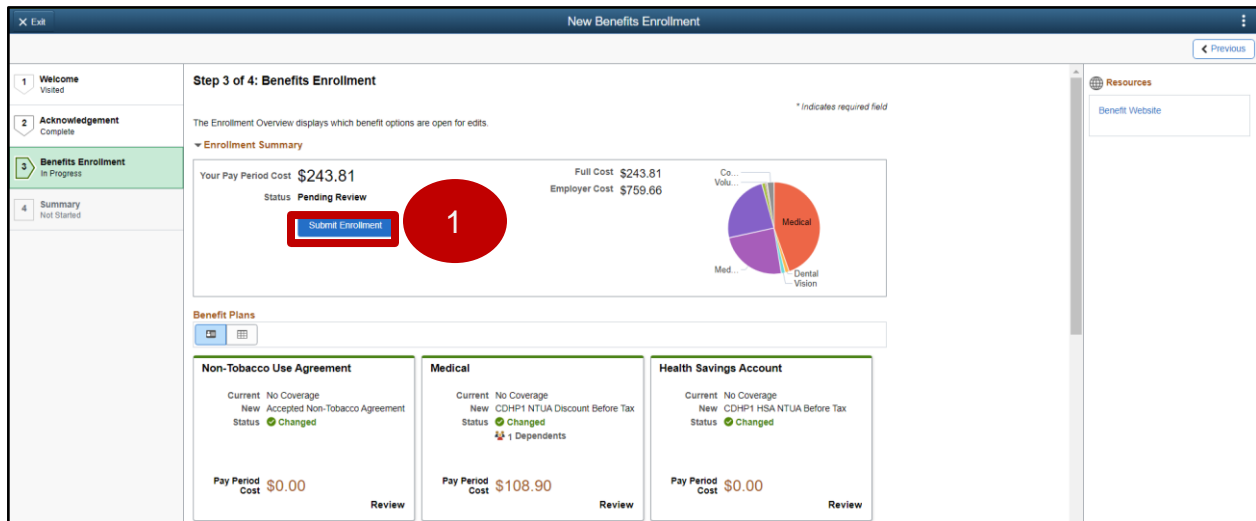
Exit

New Benefits Enrollment

Previous

1 Welcome
Visited

2 Acknowledgement
Complete

3 Benefits Enrollment
In Progress

4 Summary
Not Started

Step 3 of 4: Benefits Enrollment

* Indicates required field

The Enrollment Overview displays which benefit options are open for edits.

Enrollment Summary

Your Pay Period Cost $243.81
Status Pending Review

Submit Enrollment

1

Full Cost $243.81
Employer Cost $759.66

Co...
Volu...
Medical
Med...
Dental
Vision

Benefit Plans

| Non-Tobacco Use Agreement | Medical | Health Savings Account |
|---|---|---|
| Current No Coverage | Current No Coverage | Current No Coverage |
| New Accepted Non-Tobacco Agreement | New CDHP1 NTUA Discount Before Tax | New CDHP1 HSA NTUA Before Tax |
| Status Changed | Status Changed | Status Changed |
| | 1 Dependents | |
| Pay Period Cost $0.00 | Pay Period Cost $108.90 | Pay Period Cost $0.00 |
| Review | Review | Review |

Resources

Benefit Website